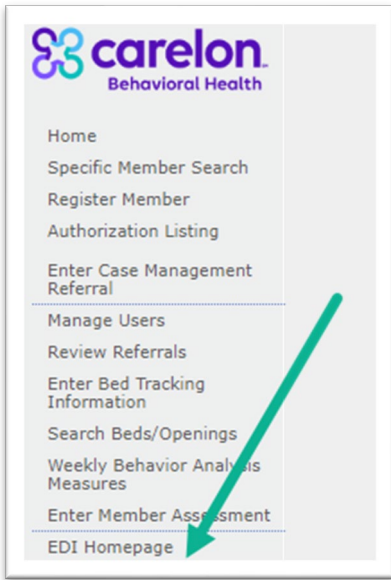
carelon.
Behavioral Health

Home
Specific Member Search
Register Member
Authorization Listing
Enter Case Management Referral
Manage Users
Review Referrals
Enter Bed Tracking Information
Search Beds/Openings
Weekly Behavior Analysis Measures
Enter Member Assessment
EDI Homepage